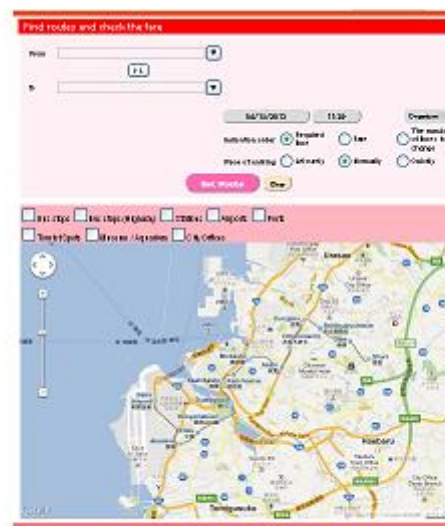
Find routes and check the fare

From

To

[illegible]

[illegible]

11:30

Departure

Relocation order

Required time

Fare

The number of times to change

Pace of walking

Leisurely

Normally

Quickly

Get Route

Clear

Bus Stops

Bus Stops (Highway)

Utilities

Airports

Ports

Tourist Spots

Museums / Aquariums

City Offices

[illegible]

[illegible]